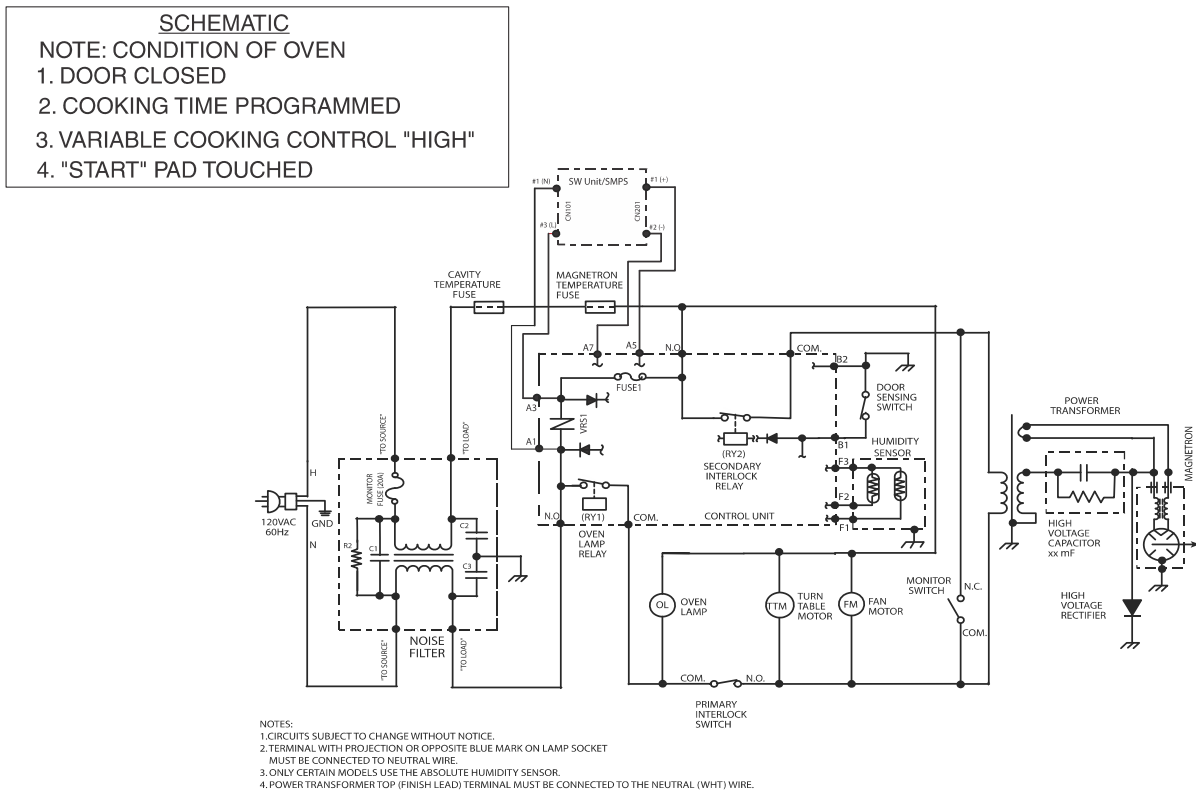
SCHEMATIC
NOTE: CONDITION OF OVEN
1. DOOR CLOSED
2. COOKING TIME PROGRAMMED
3. VARIABLE COOKING CONTROL "HIGH"
4. "START" PAD TOUCHED

SW Unit/SMPS
#1 (N)
#1 (+)
CN101
CN201
#3 (L)
#2 (-)

CAVITY TEMPERATURE FUSE
MAGNETRON TEMPERATURE FUSE

A7
A5
N.O.
COM.
B2
FUSE1
A3
VRS1
A1
(RY2)
SECONDARY INTERLOCK RELAY
B1
DOOR SENSING SWITCH
HUMIDITY SENSOR
F3
F2
F1
(RY1)
N.O.
COM.
CONTROL UNIT
OVEN LAMP RELAY

"TO SOURCE"
"TO LOAD"
H
MONITOR FUSE (20A)
120VAC 60Hz
GND
N
R2
C1
C2
C3
NOISE FILTER
"TO SOURCE"
"TO LOAD"

OL
OVEN LAMP
TTM
TURN TABLE MOTOR
FM
FAN MOTOR
MONITOR SWITCH
N.C.
COM.
COM.
N.O.
PRIMARY INTERLOCK SWITCH

POWER TRANSFORMER
MAGNETRON
HIGH VOLTAGE CAPACITOR xx mF
HIGH VOLTAGE RECTIFIER

NOTES:
1.CIRCUITS SUBJECT TO CHANGE WITHOUT NOTICE.
2.TERMINAL WITH PROJECTION OR OPPOSITE BLUE MARK ON LAMP SOCKET MUST BE CONNECTED TO NEUTRAL WIRE.
3.ONLY CERTAIN MODELS USE THE ABSOLUTE HUMIDITY SENSOR.
4.POWER TRANSFORMER TOP (FINISH LEAD) TERMINAL MUST BE CONNECTED TO THE NEUTRAL (WHT) WIRE.